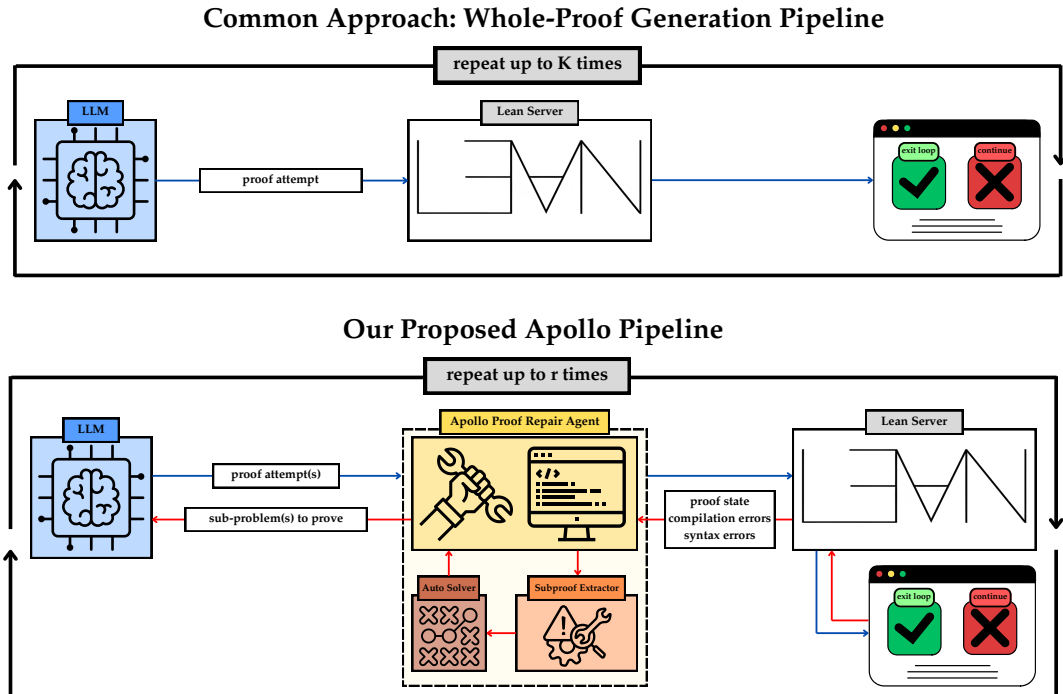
Common Approach: Whole-Proof Generation Pipeline

repeat up to K times

LLM

proof attempt

Lean Server

exit loop

continue

Our Proposed Apollo Pipeline

repeat up to r times

LLM

proof attempt(s)

sub-problem(s) to prove

Apollo Proof Repair Agent

Auto Solver

Subproof Extractor

proof state
compilation errors
syntax errors

Lean Server

exit loop

continue